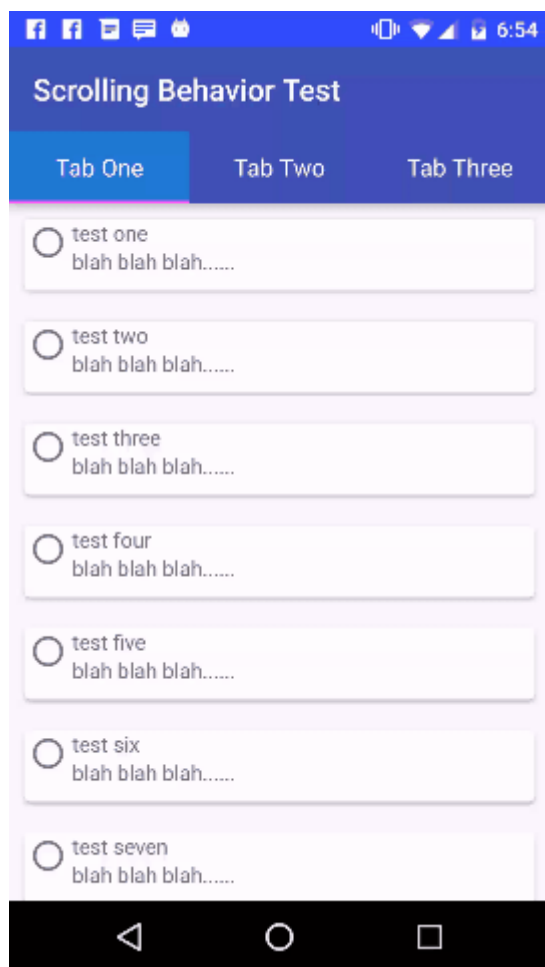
6:54

Scrolling Behavior Test

Tab One
Tab Two
Tab Three

test one
blah blah blah......

test two
blah blah blah......

test three
blah blah blah......

test four
blah blah blah......

test five
blah blah blah......

test six
blah blah blah......

test seven
blah blah blah......